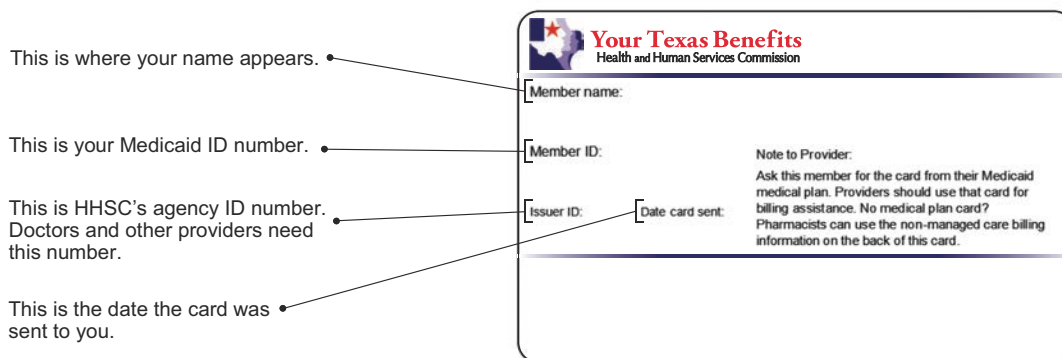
This is where your name appears.

This is your Medicaid ID number.

This is HHSC's agency ID number. Doctors and other providers need this number.

This is the date the card was sent to you.

Your Texas Benefits
Health and Human Services Commission

Member name:

Member ID:

Issuer ID:

Date card sent:

Note to Provider:

Ask this member for the card from their Medicaid medical plan. Providers should use that card for billing assistance. No medical plan card? Pharmacists can use the non-managed care billing information on the back of this card.